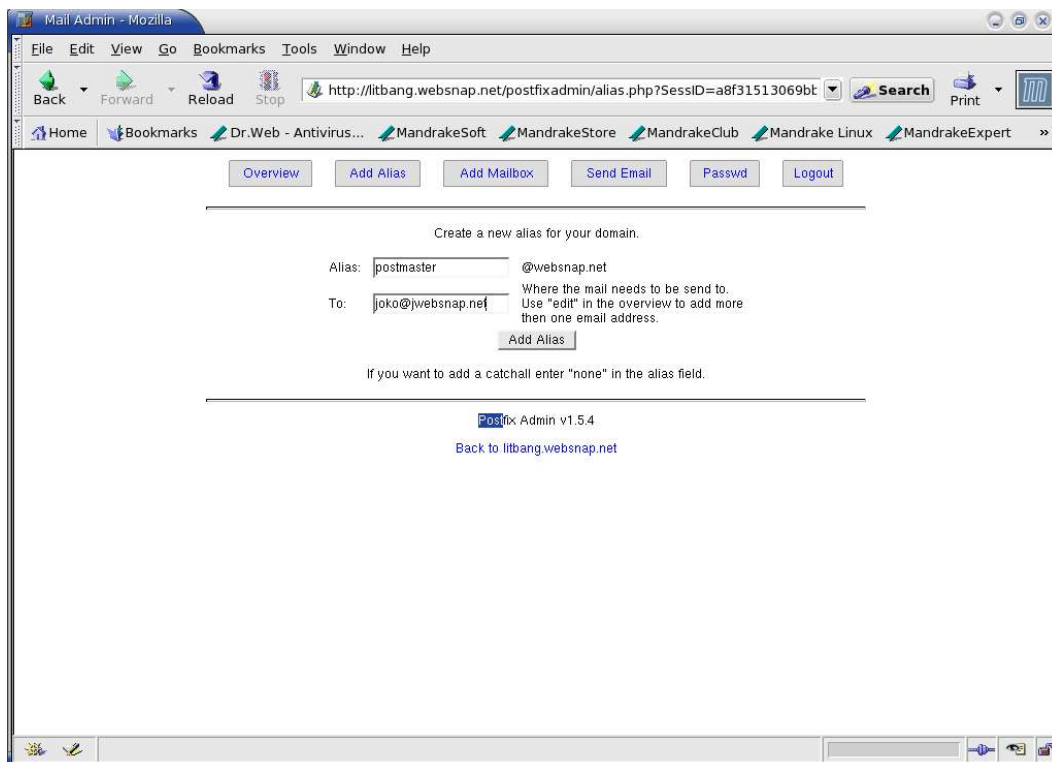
Mail Admin - Mozilla

File Edit View Go Bookmarks Tools Window Help

Back Forward Reload Stop http://litbang.websnap.net/postfixadmin/alias.php?SessID=a8f31513069bt Search Print

Home Bookmarks Dr.Web - Antivirus... MandrakeSoft MandrakeStore MandrakeClub Mandrake Linux MandrakeExpert »

Overview Add Alias Add Mailbox Send Email Passwd Logout

Create a new alias for your domain.

Alias: postmaster @websnap.net

To: joko@jwebsnap.net Where the mail needs to be send to. Use "edit" in the overview to add more then one email address.

Add Alias

If you want to add a catchall enter "none" in the alias field.

Postfix Admin v1.5.4

Back to litbang.websnap.net